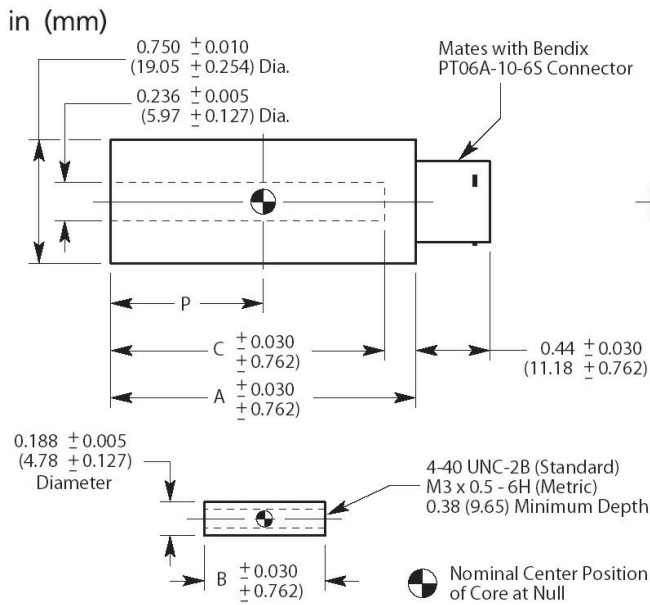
in (mm)

0.750 $\pm$0.010
(19.05 $\pm$0.254) Dia.

0.236 $\pm$0.005
(5.97 $\pm$0.127) Dia.

Mates with Bendix
PT06A-10-6S Connector

P

C $\pm$0.030
$\pm$0.762)

0.44 $\pm$0.030
(11.18 $\pm$0.762)

A $\pm$0.030
$\pm$0.762)

0.188 $\pm$0.005
(4.78 $\pm$0.127)
Diameter

4-40 UNC-2B (Standard)
M3 x 0.5 - 6H (Metric)
0.38 (9.65) Minimum Depth

B $\pm$0.030
$\pm$0.762)

Nominal Center Position
of Core at Null